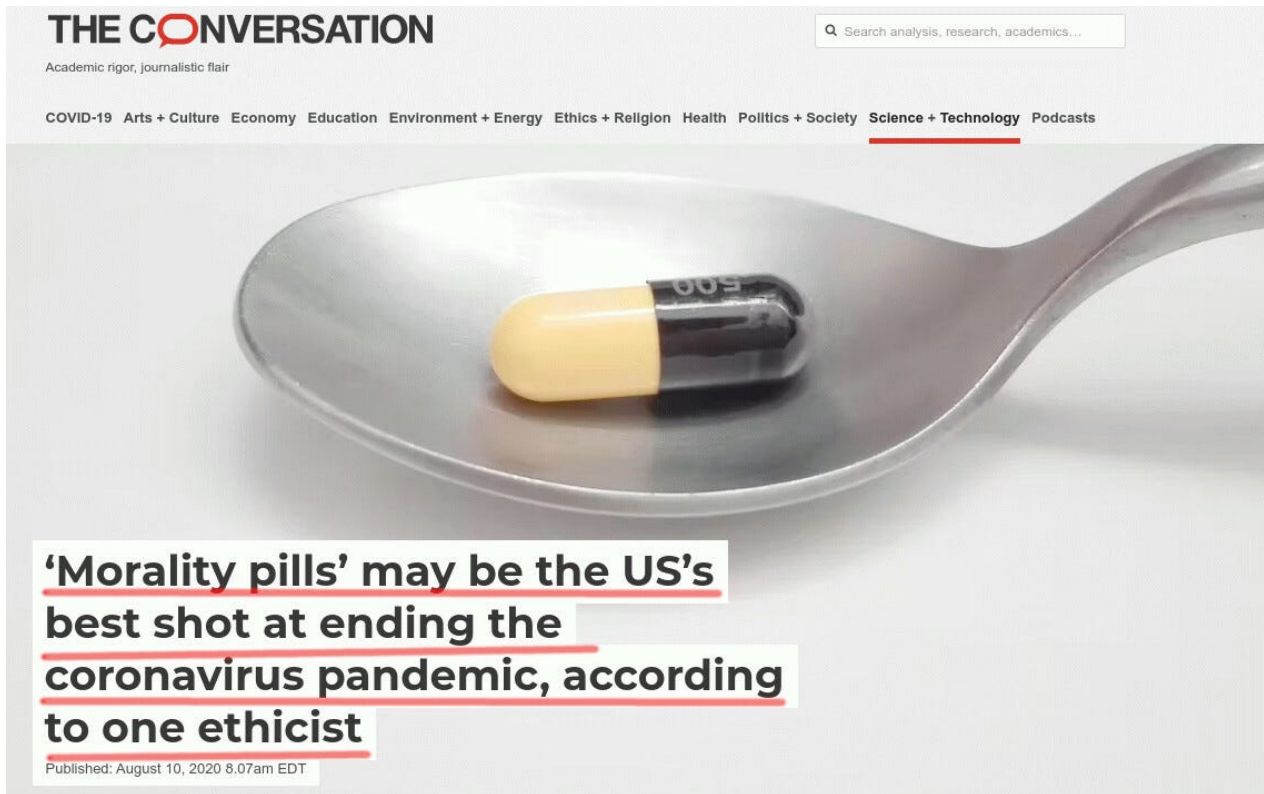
THE CONVERSATION

Academic rigor, journalistic flair

Search analysis, research, academics...

COVID-19 Arts + Culture Economy Education Environment + Energy Ethics + Religion Health Politics + Society Science + Technology Podcasts

500

'Morality pills' may be the US's best shot at ending the coronavirus pandemic, according to one ethicist

Published: August 10, 2020 8.07am EDT